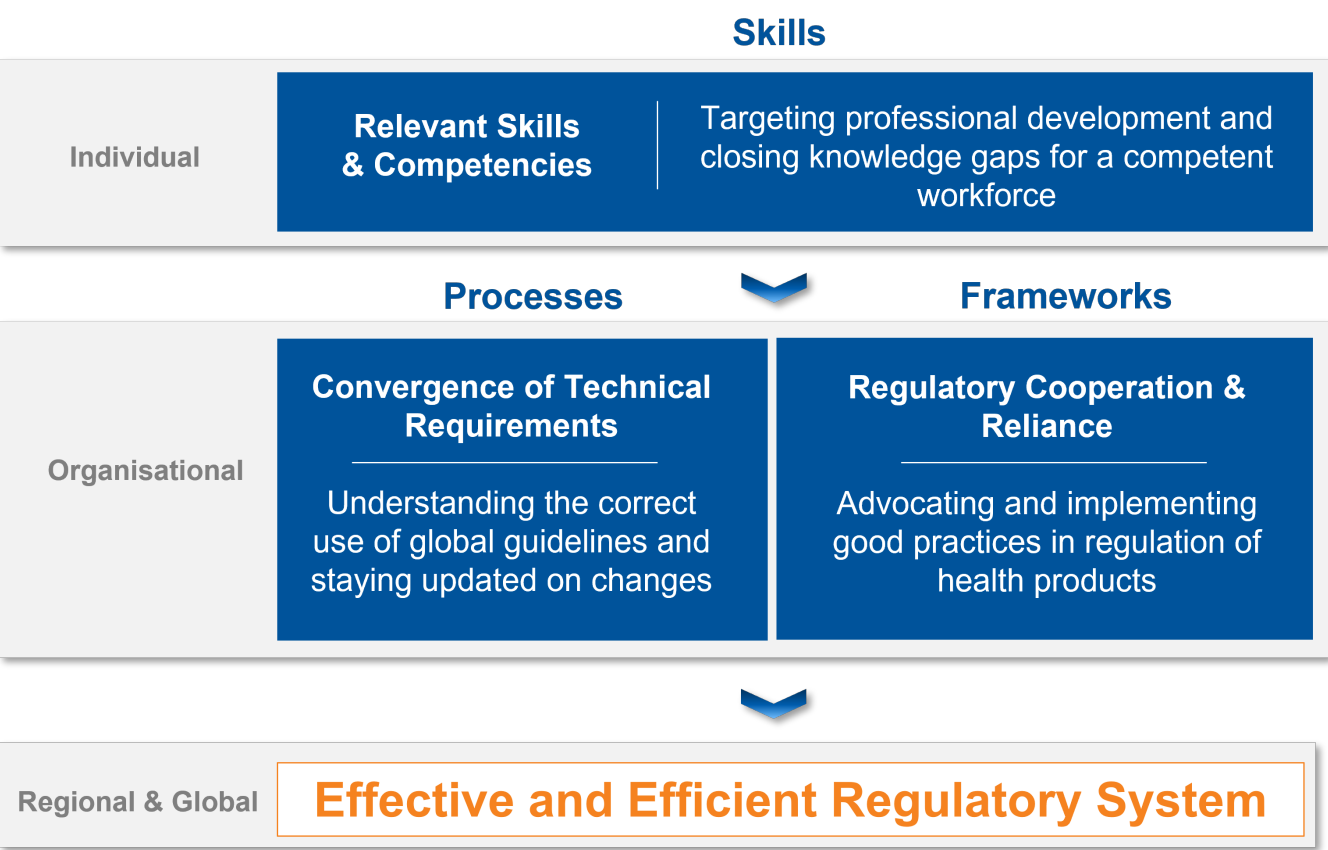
Skills

Individual

Relevant Skills & Competencies

Targeting professional development and closing knowledge gaps for a competent workforce

Processes

Frameworks

Organisational

Convergence of Technical Requirements

Understanding the correct use of global guidelines and staying updated on changes

Regulatory Cooperation & Reliance

Advocating and implementing good practices in regulation of health products

Regional & Global

Effective and Efficient Regulatory System